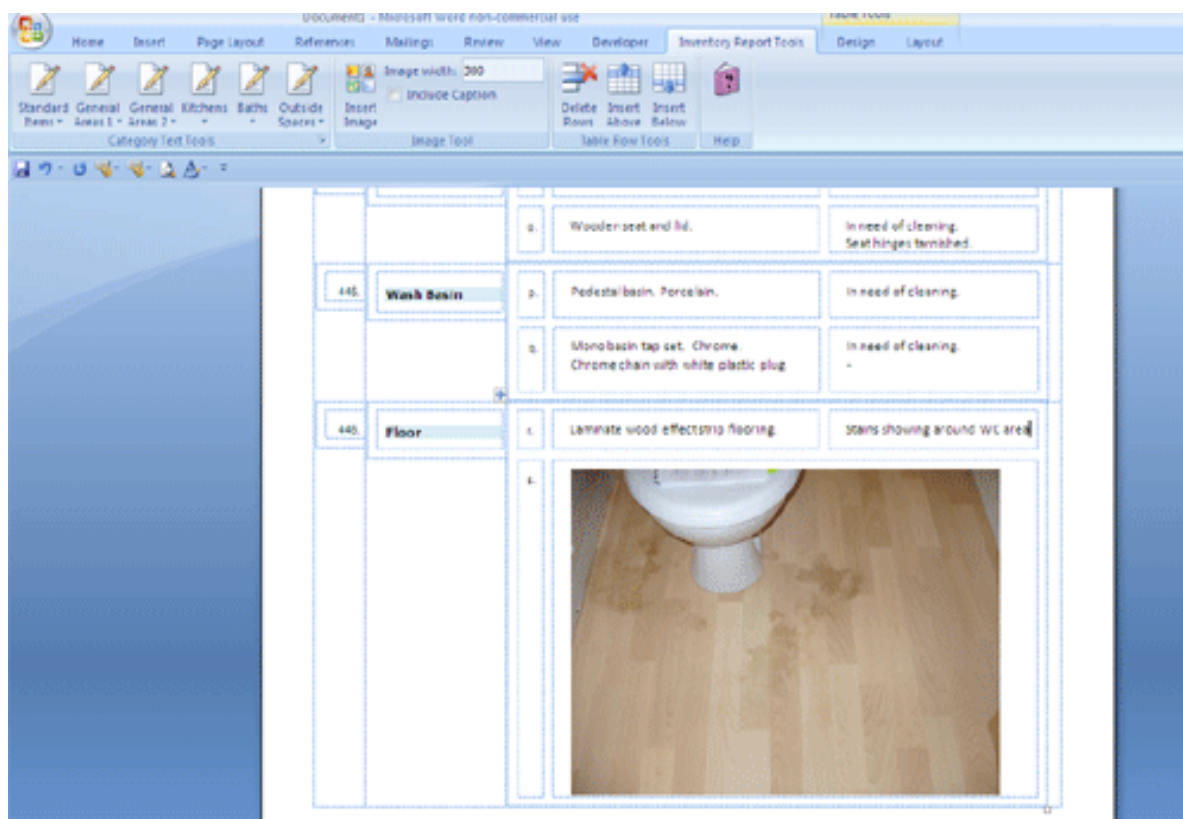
Document1 - Microsoft Word non-commercial use

Table Tools

Home Insert Page Layout References Mailings Review View Developer Inventory Report Tools Design Layout

Standard Items General Areas 1 General Areas 2 Kitchens Baths Outside Spaces
Category Text Tools

Insert Image Image width: 300 Include Caption
Image Tool

Delete Rows Insert Above Insert Below
Table Row Tools

Help

| | | o. | Wooden seat and lid. | In need of cleaning. Seat hinges tarnished. |
|---|---|---|---|---|
| 44B. | Wash Basin | p. | Pedestal basin. Porcelain. | In need of cleaning. |
| | | q. | Mono basin tap set. Chrome. Chrome chain with white plastic plug | In need of cleaning. - |
| 44B. | Floor | r. | Laminate wood effect strip flooring. | Stains showing around WC area |
| | | s. | | |